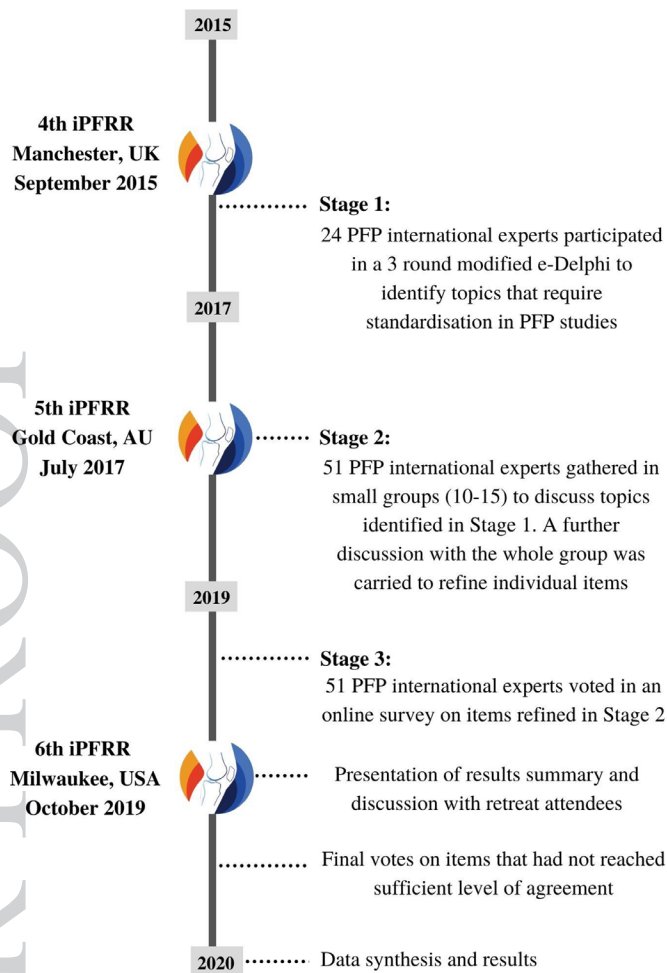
2015

4th iPFRR
Manchester, UK
September 2015

Stage 1:
24 PFP international experts participated in a 3 round modified e-Delphi to identify topics that require standardisation in PFP studies

2017

5th iPFRR
Gold Coast, AU
July 2017

Stage 2:
51 PFP international experts gathered in small groups (10-15) to discuss topics identified in Stage 1. A further discussion with the whole group was carried to refine individual items

2019

Stage 3:
51 PFP international experts voted in an online survey on items refined in Stage 2

6th iPFRR
Milwaukee, USA
October 2019

Presentation of results summary and discussion with retreat attendees

Final votes on items that had not reached sufficient level of agreement

2020

Data synthesis and results